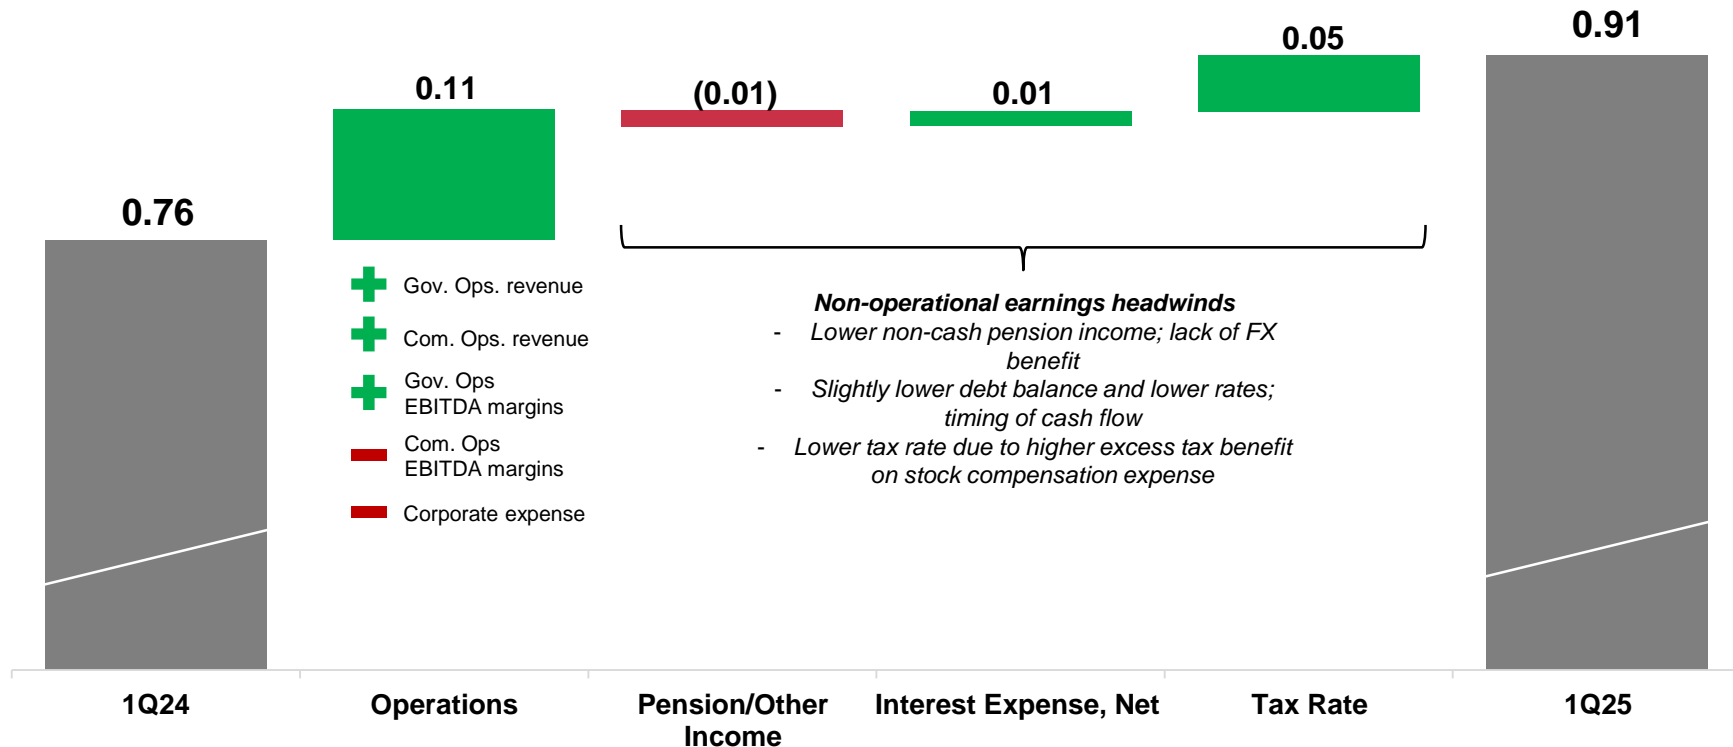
0.76

0.11

(0.01)

0.01

0.05

0.91

Gov. Ops. revenue

Com. Ops. revenue

Gov. Ops EBITDA margins

Com. Ops EBITDA margins

Corporate expense

*Non-operational earnings headwinds*
- *Lower non-cash pension income; lack of FX benefit*
- *Slightly lower debt balance and lower rates; timing of cash flow*
- *Lower tax rate due to higher excess tax benefit on stock compensation expense*

1Q24

Operations

Pension/Other Income

Interest Expense, Net

Tax Rate

1Q25